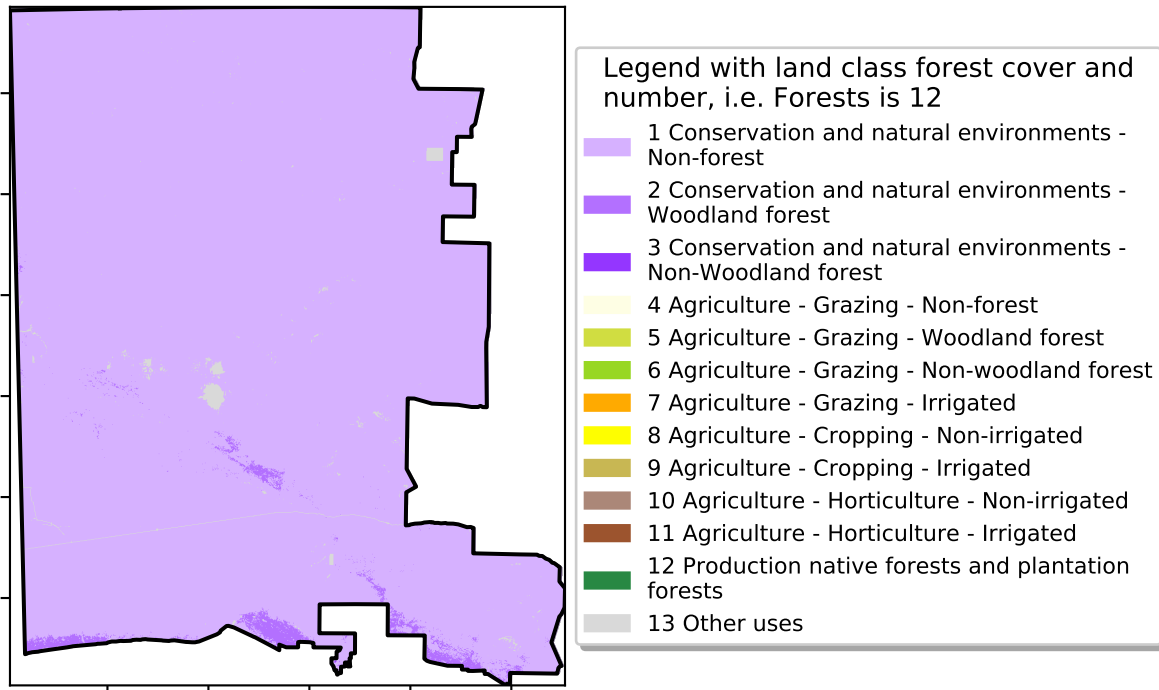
Legend with land class forest cover and number, i.e. Forests is 12

1 Conservation and natural environments - Non-forest

2 Conservation and natural environments - Woodland forest

3 Conservation and natural environments - Non-Woodland forest

4 Agriculture - Grazing - Non-forest

5 Agriculture - Grazing - Woodland forest

6 Agriculture - Grazing - Non-woodland forest

7 Agriculture - Grazing - Irrigated

8 Agriculture - Cropping - Non-irrigated

9 Agriculture - Cropping - Irrigated

10 Agriculture - Horticulture - Non-irrigated

11 Agriculture - Horticulture - Irrigated

12 Production native forests and plantation forests

13 Other uses